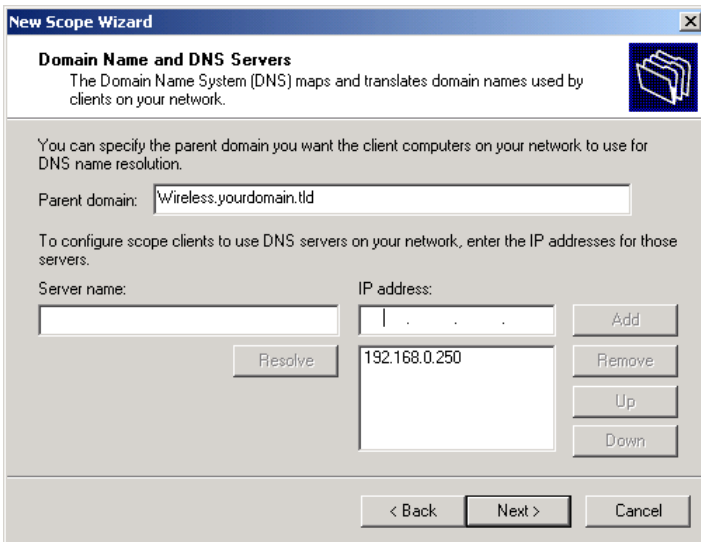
New Scope Wizard

Domain Name and DNS Servers
The Domain Name System (DNS) maps and translates domain names used by clients on your network.

You can specify the parent domain you want the client computers on your network to use for DNS name resolution.

Parent domain: Wireless.yourdomain.tld

To configure scope clients to use DNS servers on your network, enter the IP addresses for those servers.

Server name:

IP address:

. . .

Add

Resolve

192.168.0.250

Remove

Up

Down

< Back

Next >

Cancel